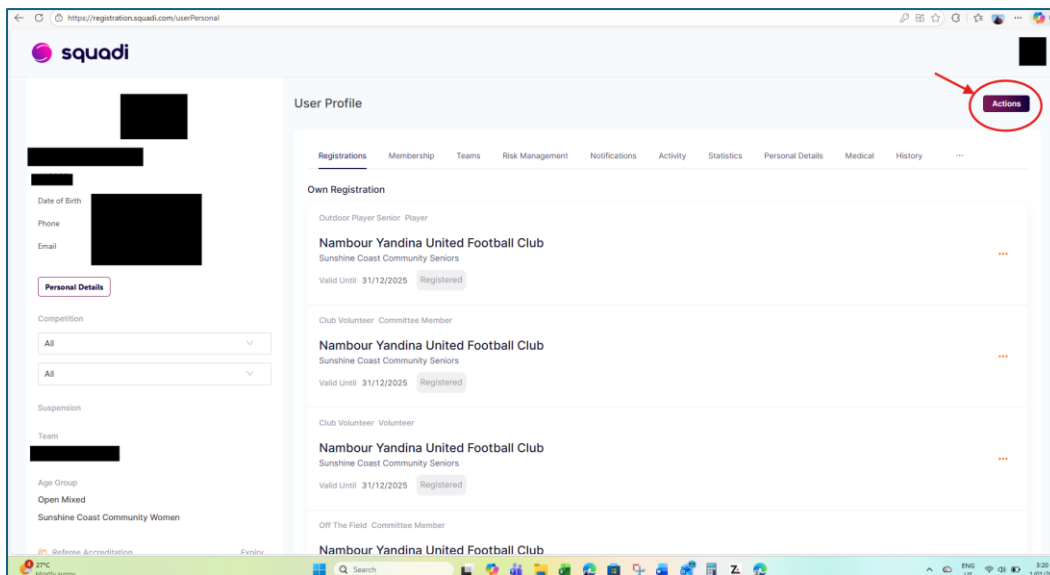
https://registration.squadi.com/userPersonal

squadi

User Profile

Actions

Date of Birth
Phone
Email

Personal Details

Competition
All
All

Suspension

Team

Age Group
Open Mixed
Sunshine Coast Community Women

Referee Accreditation Expiry

Registrations Membership Teams Risk Management Notifications Activity Statistics Personal Details Medical History ···

Own Registration

Outdoor Player Senior Player
Nambour Yandina United Football Club
Sunshine Coast Community Seniors
Valid Until 31/12/2025 Registered

Club Volunteer Committee Member
Nambour Yandina United Football Club
Sunshine Coast Community Seniors
Valid Until 31/12/2025 Registered

Club Volunteer Volunteer
Nambour Yandina United Football Club
Sunshine Coast Community Seniors
Valid Until 31/12/2025 Registered

Off The Field Committee Member
Nambour Yandina United Football Club

27°C
Mostly sunny
Search
ENG
3:20